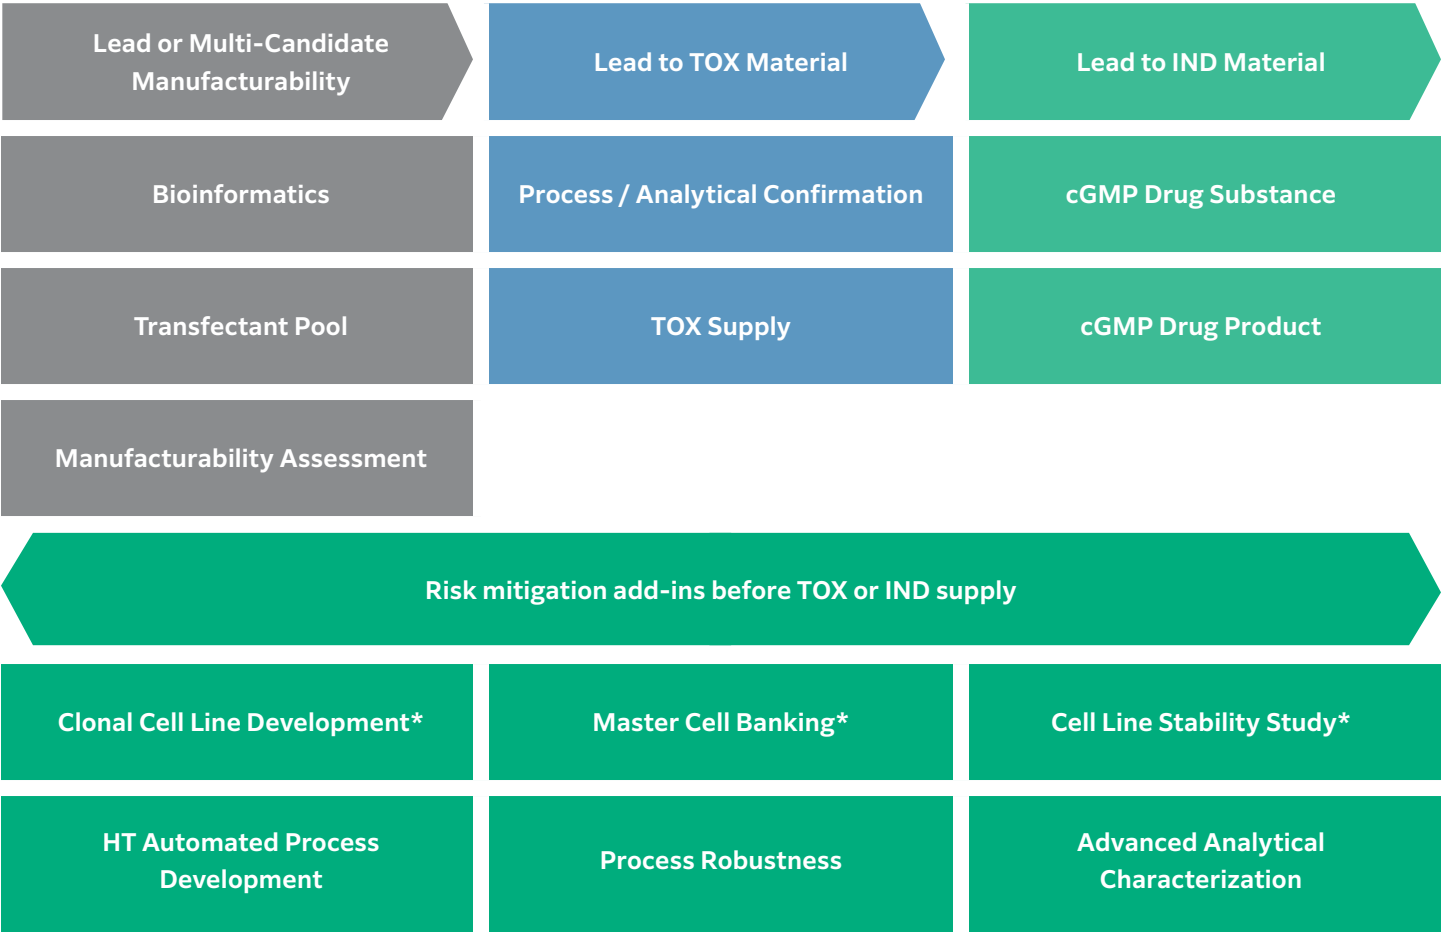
Lead or Multi-Candidate Manufacturability

Lead to TOX Material

Lead to IND Material

Bioinformatics

Process / Analytical Confirmation

cGMP Drug Substance

Transfectant Pool

TOX Supply

cGMP Drug Product

Manufacturability Assessment

Risk mitigation add-ins before TOX or IND supply

Clonal Cell Line Development*

Master Cell Banking*

Cell Line Stability Study*

HT Automated Process Development

Process Robustness

Advanced Analytical Characterization